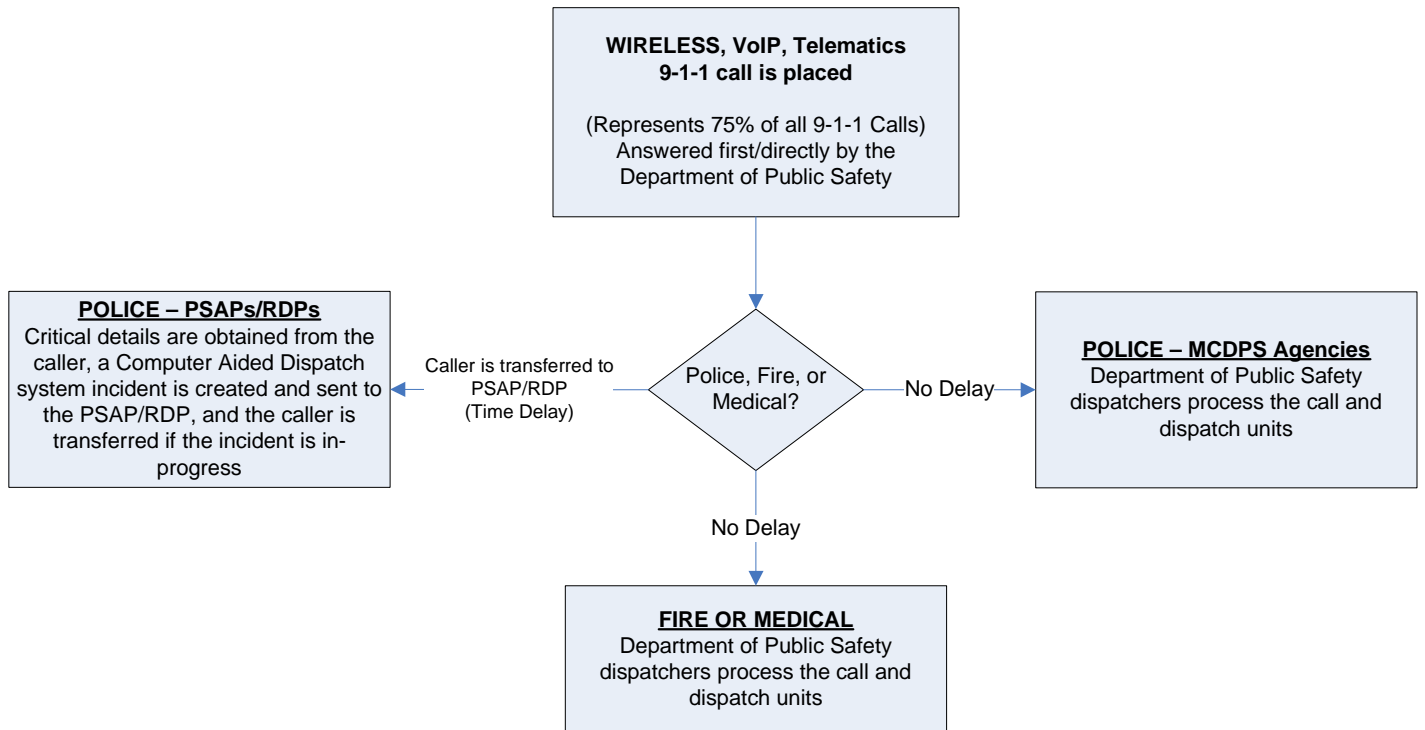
WIRELESS, VoIP, Telematics
9-1-1 call is placed

(Represents 75% of all 9-1-1 Calls)
Answered first/directly by the Department of Public Safety

POLICE – PSAPs/RDPs
Critical details are obtained from the caller, a Computer Aided Dispatch system incident is created and sent to the PSAP/RDP, and the caller is transferred if the incident is in-progress

Caller is transferred to PSAP/RDP
(Time Delay)

Police, Fire, or Medical?

No Delay

POLICE – MCDPS Agencies
Department of Public Safety dispatchers process the call and dispatch units

No Delay

FIRE OR MEDICAL
Department of Public Safety dispatchers process the call and dispatch units